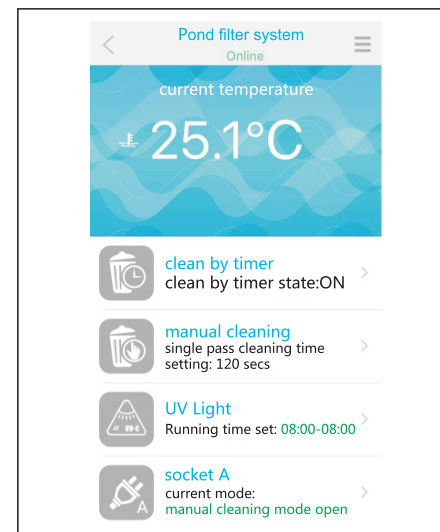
Pond filter system
Online

current temperature

25.1°C

clean by timer
clean by timer state:ON

manual cleaning
single pass cleaning time setting: 120 secs

UV Light
Running time set: 08:00-08:00

UV-C

socket A
current mode:
manual cleaning mode open

A